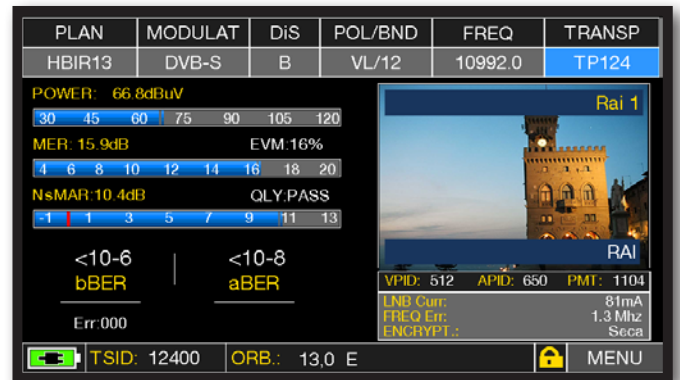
| PLAN | MODULAT | DiS | POL/BND | FREQ | TRANSP |
|---|---|---|---|---|---|
| HBIR13 | DVB-S | B | VL/12 | 10992.0 | TP124 |

POWER: 66.8dBuV

30 45 60 75 90 105 120

MER: 15.9dB EVM:16%

4 6 8 10 12 14 16 18 20

NsMAR:10.4dB QLY:PASS

-1 1 3 5 7 9 11 13

<10-6
bBER

<10-8
aBER

Err:000

Rai 1

RAI

VPID: 512 APID: 650 PMT: 1104

LNB Curr: 81mA
FREQ Err: 1.3 Mhz
ENCRYPT.: Seca

TSID: 12400 ORB.: 13,0 E MENU